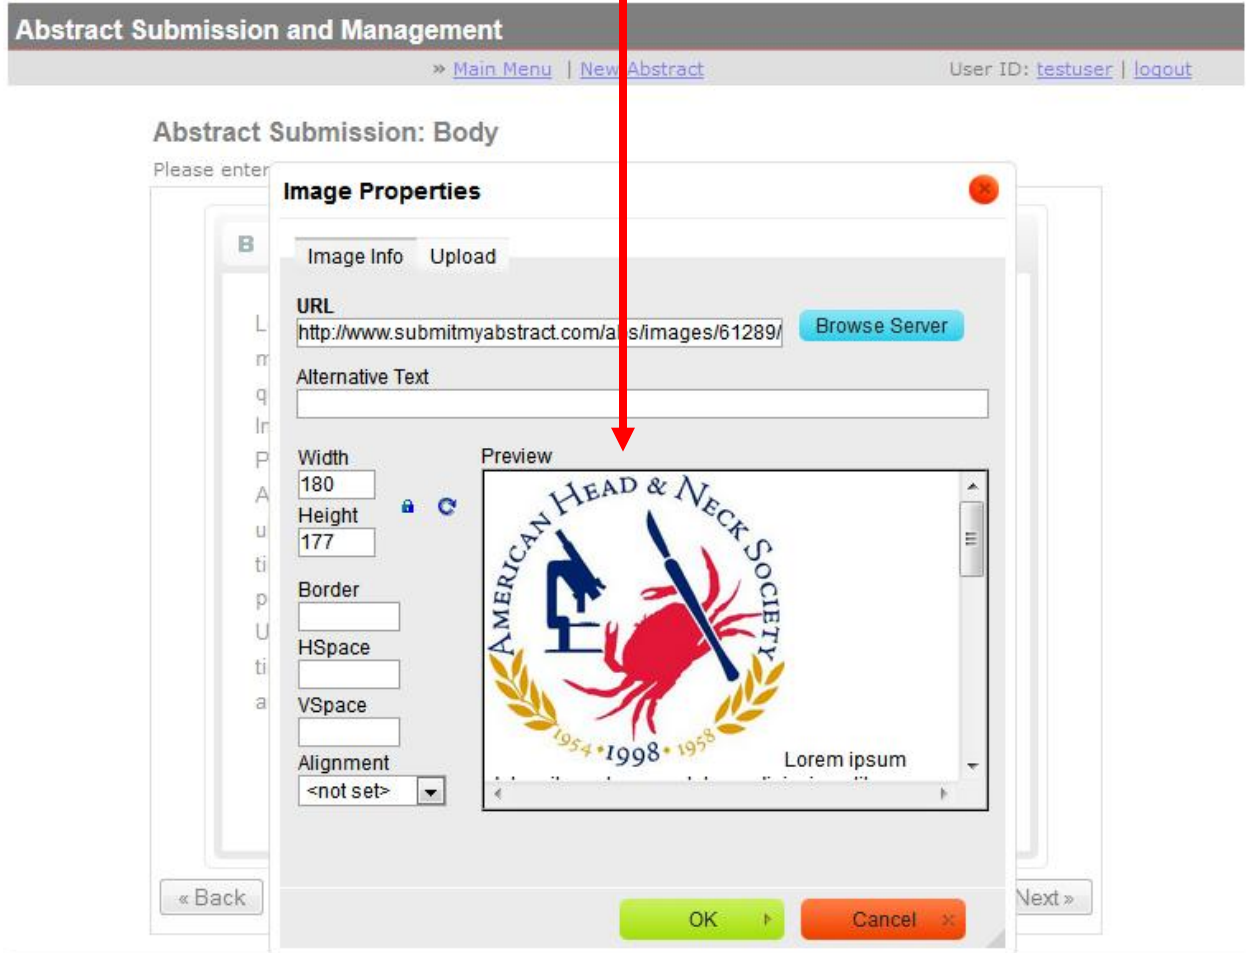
Abstract Submission and Management

» Main Menu | New Abstract

User ID: testuser | logout

Abstract Submission: Body

Please enter

B

L
m
q
Ir
P
A
u
ti
p
U
ti
a

Image Properties

Image Info Upload

URL

http://www.submitmyabstract.com/a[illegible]s/images/61289/

Browse Server

Alternative Text

Width
180

Height
177

Border

HSpace

VSpace

Alignment
<not set>

Preview

AMERICAN HEAD & NECK SOCIETY

1954 • 1998 • 1958

Lorem ipsum

« Back

Next »

OK

Cancel